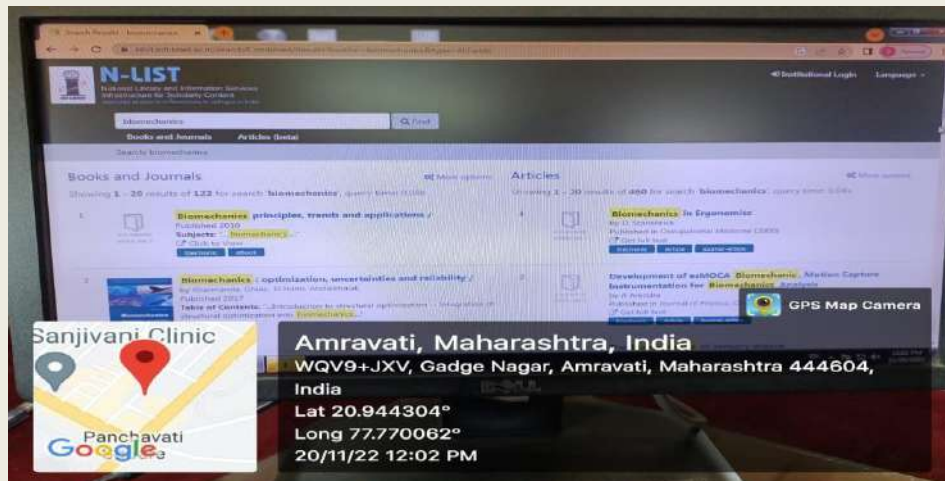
Search Results - biomechanics

N-LIST
National Library and Information Services Infrastructure for Scholarly Content

Institutional Login Language

biomechanics
Find
Books and Journals Articles (beta)
Search: biomechanics

Books and Journals
Showing 1 - 20 results of 122 for search 'biomechanics', query time: 0.08s

1
Biomechanics principles, trends and applications /
Published 2010
Subjects: ... biomechanics ...
Click to View

2
Biomechanics : optimization, uncertainties and reliability /
Published 2017
Table of Contents: ...Introduction to structural optimization -- Integration of structural optimization and biomechanics...

Articles
Showing 1 - 20 results of 460 for search 'biomechanics', query time: 0.54s

1
Biomechanics in Ergonomics
By D. Stanisteva
Published in Occupational Medicine (2003)
Get full text

2
Development of an eMOCA Biomechanics Motion Capture Instrumentation for Biomechanics Analysis
Get full text

GPS Map Camera

Sanjivani Clinic
Panchavati
Google

Amravati, Maharashtra, India
WQV9+JXV, Gadge Nagar, Amravati, Maharashtra 444604, India
Lat 20.944304°
Long 77.770062°
20/11/22 12:02 PM

DELL